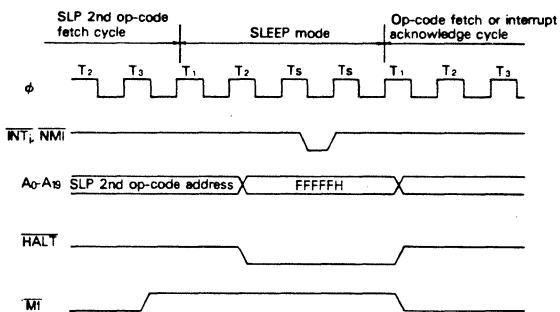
SLP 2nd op-code fetch cycle

SLEEP mode

Op-code fetch or interrupt acknowledge cycle

$T_2$ $T_3$ $T_1$ $T_2$ $T_s$ $T_s$ $T_1$ $T_2$ $T_3$

$\phi$

$\overline{INT_i}$, $\overline{NMI}$

$A_0$-$A_{19}$ SLP 2nd op-code address

FFFFFH

$\overline{HALT}$

$\overline{M1}$